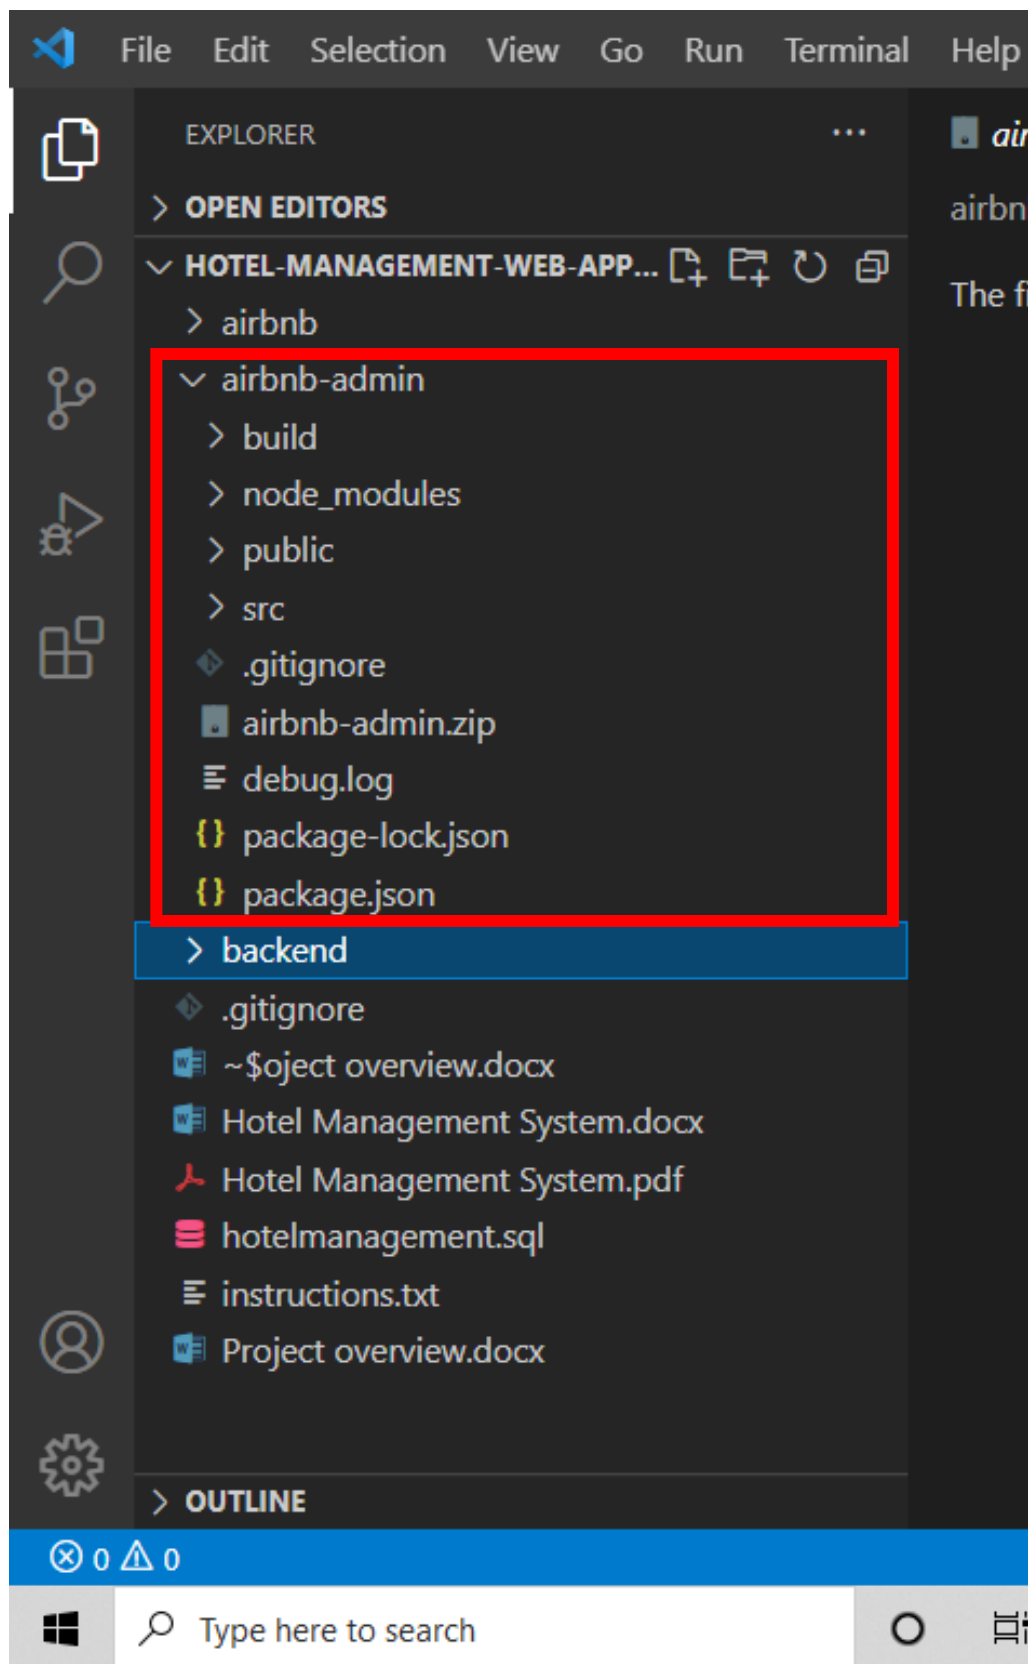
File Edit Selection View Go Run Terminal Help

EXPLORER ...

air

> OPEN EDITORS

airbn

HOTEL-MANAGEMENT-WEB-APP...

The f

> airbnb

airbnb-admin

> build

> node_modules

> public

> src

.gitignore

airbnb-admin.zip

debug.log

package-lock.json

package.json

> backend

.gitignore

~$oject overview.docx

Hotel Management System.docx

Hotel Management System.pdf

hotelmanagement.sql

instructions.txt

Project overview.docx

> OUTLINE

0 0

Type here to search